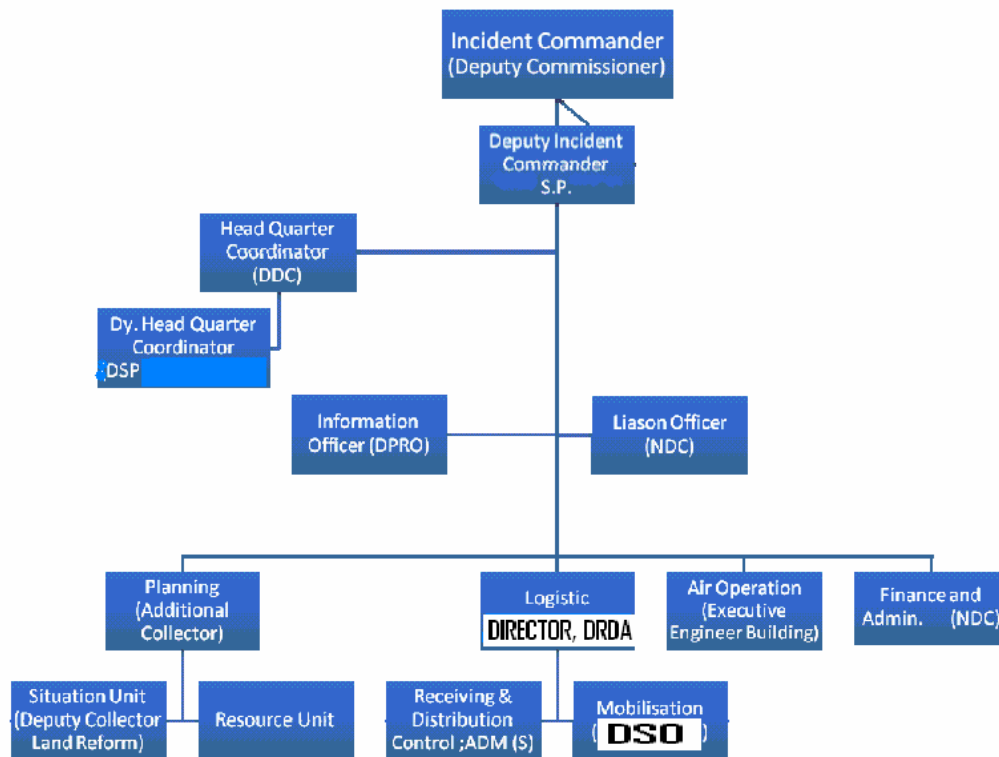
Incident Commander
(Deputy Commissioner)

Deputy Incident Commander
S.P.

Head Quarter Coordinator
(DDC)

Dy. Head Quarter Coordinator
DSP

Information Officer (DPRO)

Liason Officer
(NDC)

Planning
(Additional Collector)

Logistic
DIRECTOR, DRDA

Air Operation
(Executive Engineer Building)

Finance and Admin. (NDC)

Situation Unit
(Deputy Collector Land Reform)

Resource Unit

Receiving & Distribution Control ;ADM (S)

Mobilisation
( DSO )